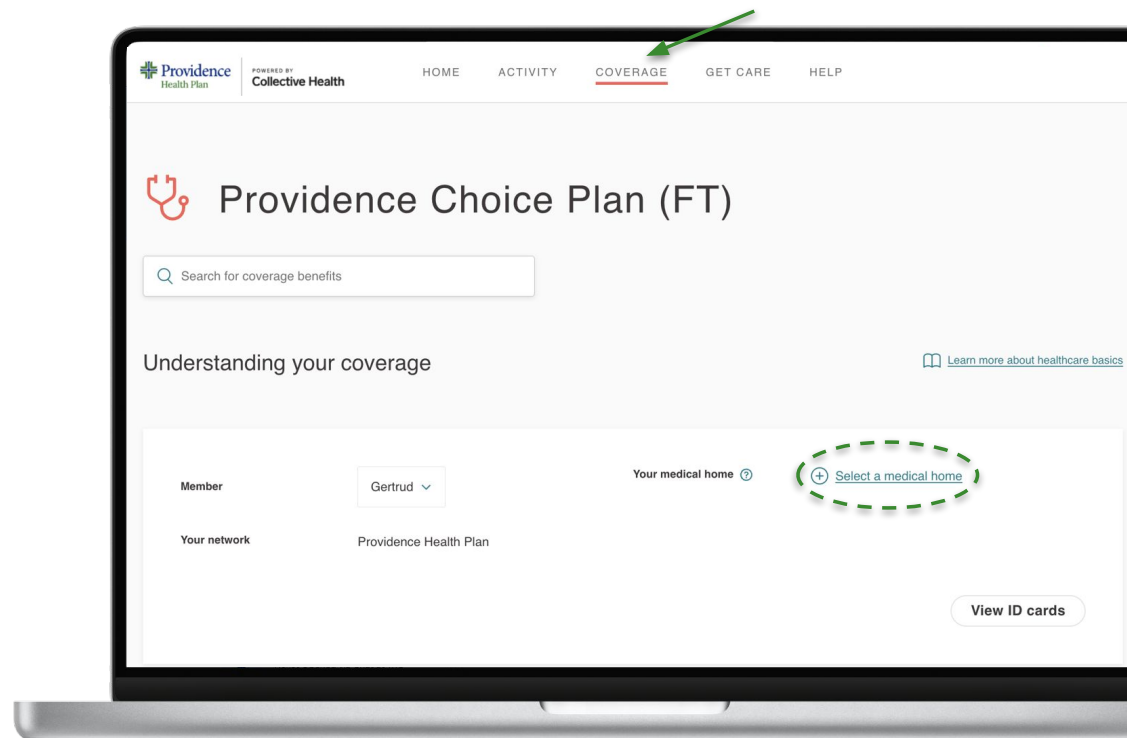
Providence Health Plan
POWERED BY Collective Health

HOME ACTIVITY COVERAGE GET CARE HELP

Providence Choice Plan (FT)

Search for coverage benefits

Understanding your coverage

Learn more about healthcare basics

Member
Gertrud

Your medical home
Select a medical home

Your network
Providence Health Plan

View ID cards